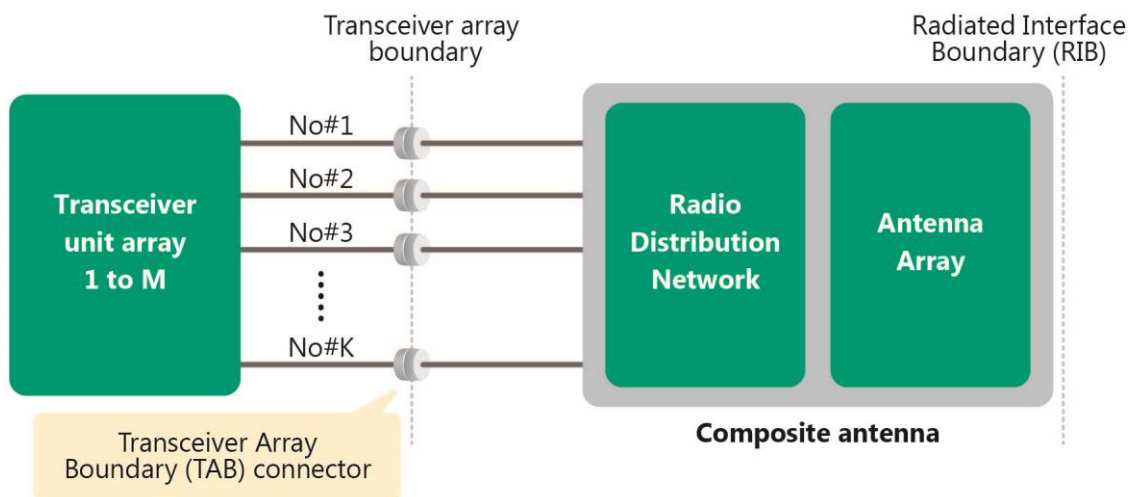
Transceiver array boundary

Radiated Interface Boundary (RIB)

Transceiver unit array 1 to M

No#1

No#2

No#3

No#K

Radio Distribution Network

Antenna Array

Composite antenna

Transceiver Array Boundary (TAB) connector